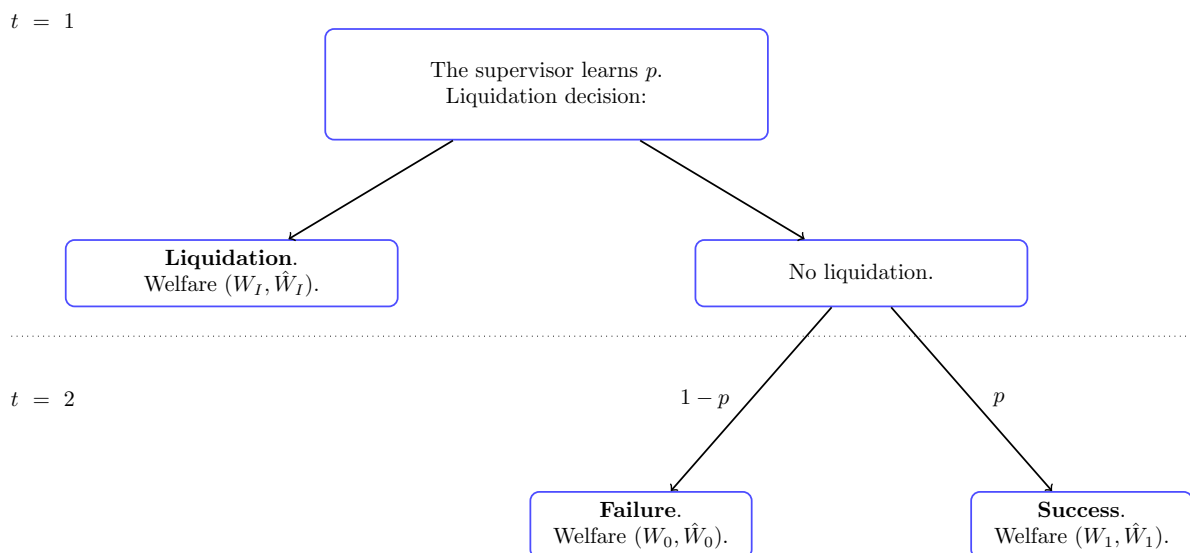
$t\ =\ 1$

The supervisor learns $p$.
Liquidation decision:

**Liquidation**.
Welfare $(W_I, \hat{W}_I)$.

No liquidation.

$t\ =\ 2$

$1-p$

$p$

**Failure**.
Welfare $(W_0, \hat{W}_0)$.

**Success**.
Welfare $(W_1, \hat{W}_1)$.